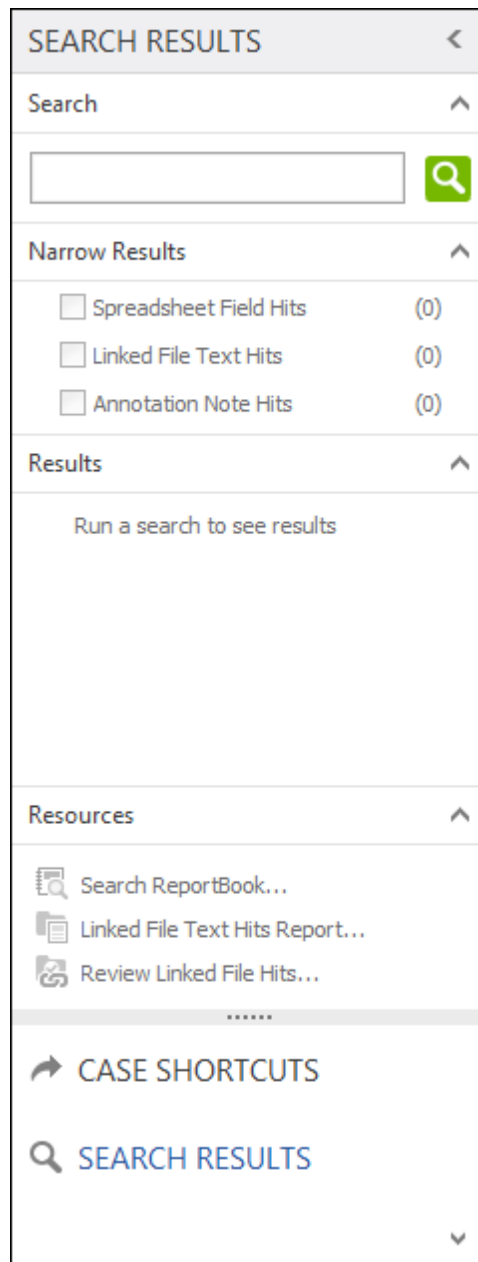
SEARCH RESULTS

Search

Narrow Results

Spreadsheet Field Hits (0)

Linked File Text Hits (0)

Annotation Note Hits (0)

Results

Run a search to see results

Resources

Search ReportBook...

Linked File Text Hits Report...

Review Linked File Hits...

CASE SHORTCUTS

SEARCH RESULTS